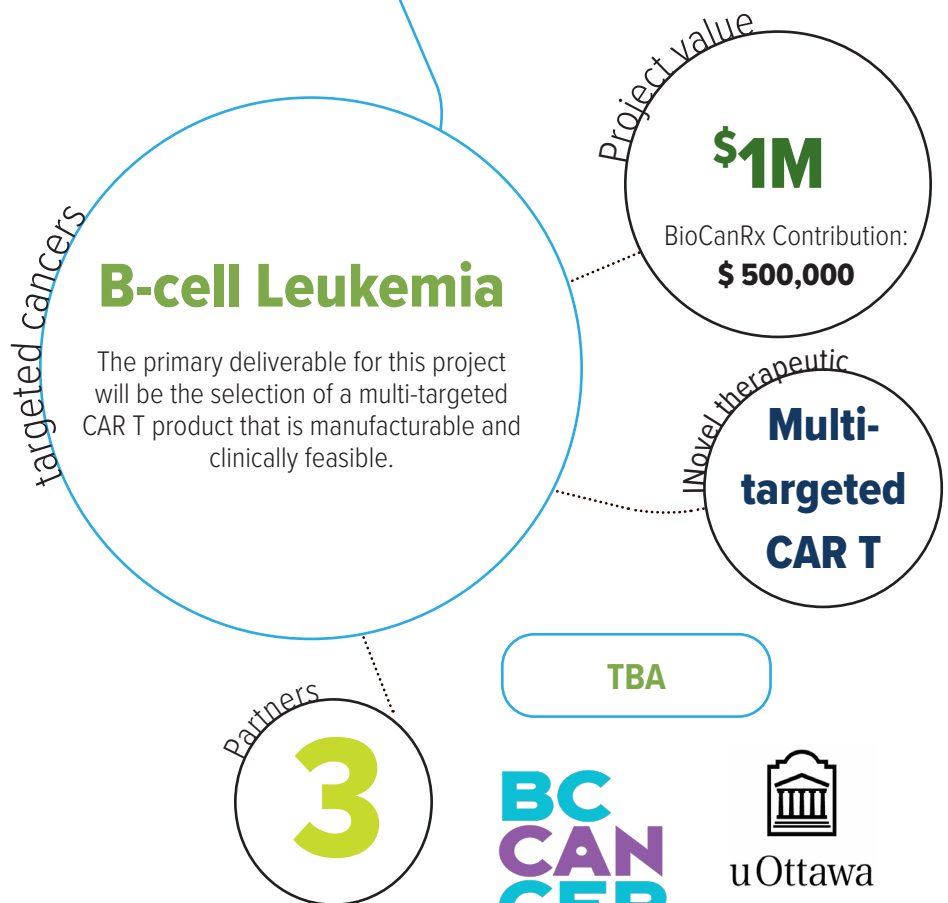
targeted cancers

B-cell Leukemia

The primary deliverable for this project will be the selection of a multi-targeted CAR T product that is manufacturable and clinically feasible.

Project value

$^{\$}$1M

BioCanRx Contribution:
$ 500,000

Novel therapeutic

Multi-targeted CAR T

Partners

3

TBA

BC CAN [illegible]

uOttawa